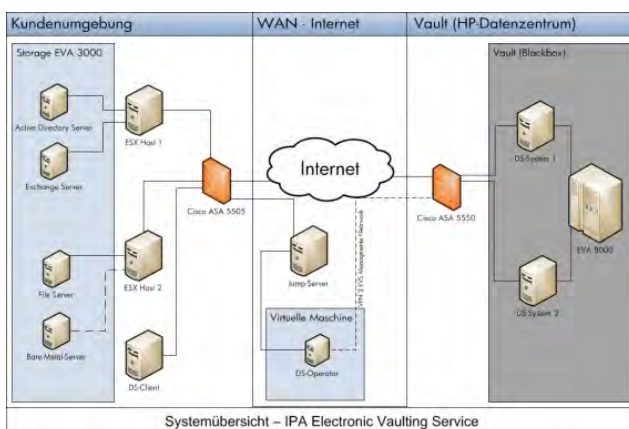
Kundenumgebung

WAN - Internet

Vault (HP-Datenzentrum)

Storage EVA 3000

Active Directory Server

Exchange Server

ESX Host 1

File Server

ESX Host 2

Bare-Metal-Server

DS-Client

Cisco ASA 5505

Internet

Jump Server

Virtuelle Maschine

DS-Operator

VPN 2 DS Management Network

Cisco ASA 5550

Vault (Blackbox)

DS-System 1

DS-System 2

EVA 8000

Systemübersicht – IPA Electronic Vaulting Service